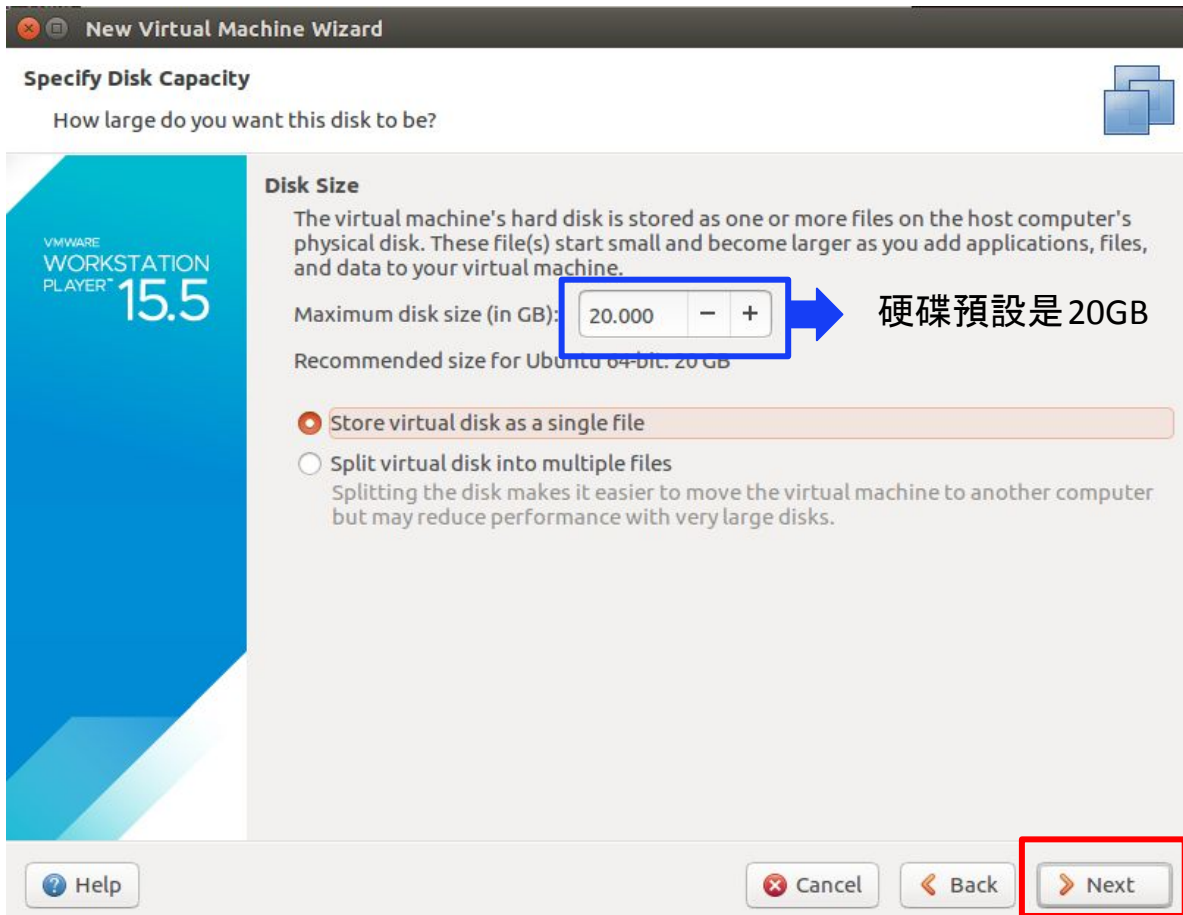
New Virtual Machine Wizard

Specify Disk Capacity

How large do you want this disk to be?

VMWARE
WORKSTATION
PLAYER™ 15.5

Disk Size

The virtual machine's hard disk is stored as one or more files on the host computer's physical disk. These file(s) start small and become larger as you add applications, files, and data to your virtual machine.

Maximum disk size (in GB): 20.000 − +

硬碟預設是20GB

Recommended size for Ubuntu 64-bit: 20 GB

Store virtual disk as a single file

Split virtual disk into multiple files

Splitting the disk makes it easier to move the virtual machine to another computer but may reduce performance with very large disks.

Help

Cancel

Back

Next